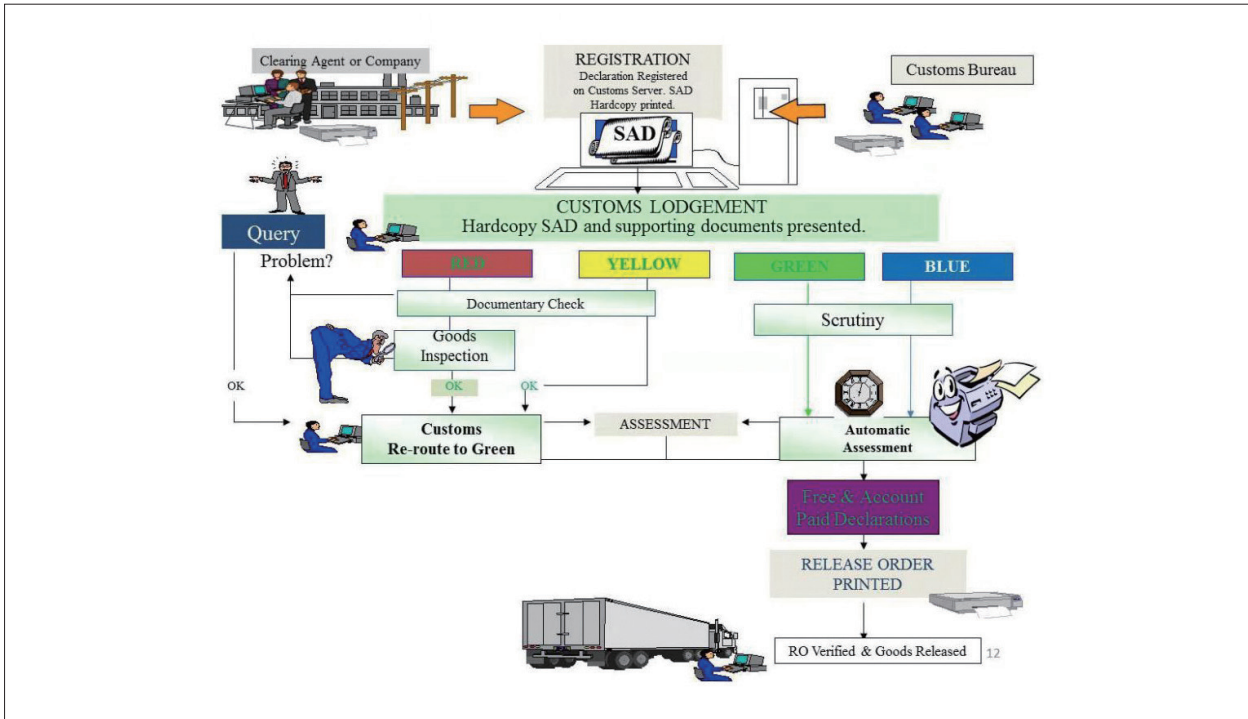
Clearing Agent or Company

REGISTRATION
Declaration Registered on Customs Server. SAD Hardcopy printed.

SAD

Customs Bureau

CUSTOMS LODGEMENT
Hardcopy SAD and supporting documents presented.

Query

Problem?

RED

YELLOW

GREEN

BLUE

Documentary Check

Scrutiny

Goods Inspection

OK

OK

OK

Customs Re-route to Green

ASSESSMENT

Automatic Assessment

Free & Account Paid Declarations

RELEASE ORDER PRINTED

RO Verified & Goods Released

12